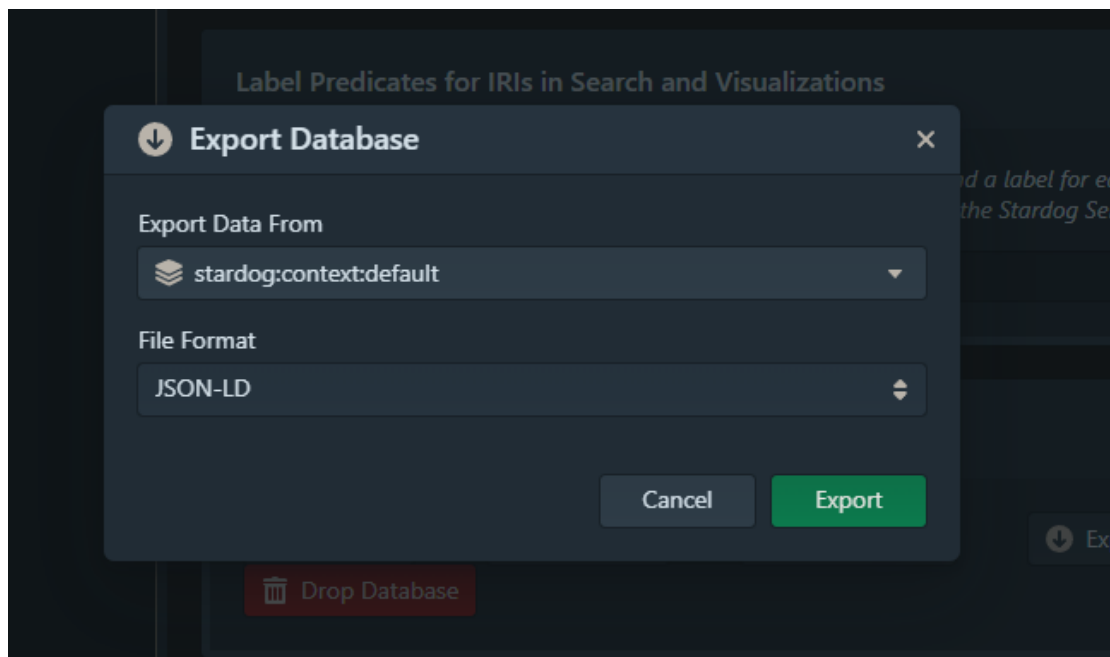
Label Predicates for IRIs in Search and Visualizations

Export Database

×

nd a label for e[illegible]
the Stardog Se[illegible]

Export Data From

stardog:context:default

File Format

JSON-LD

Cancel

Export

Ex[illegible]

Drop Database